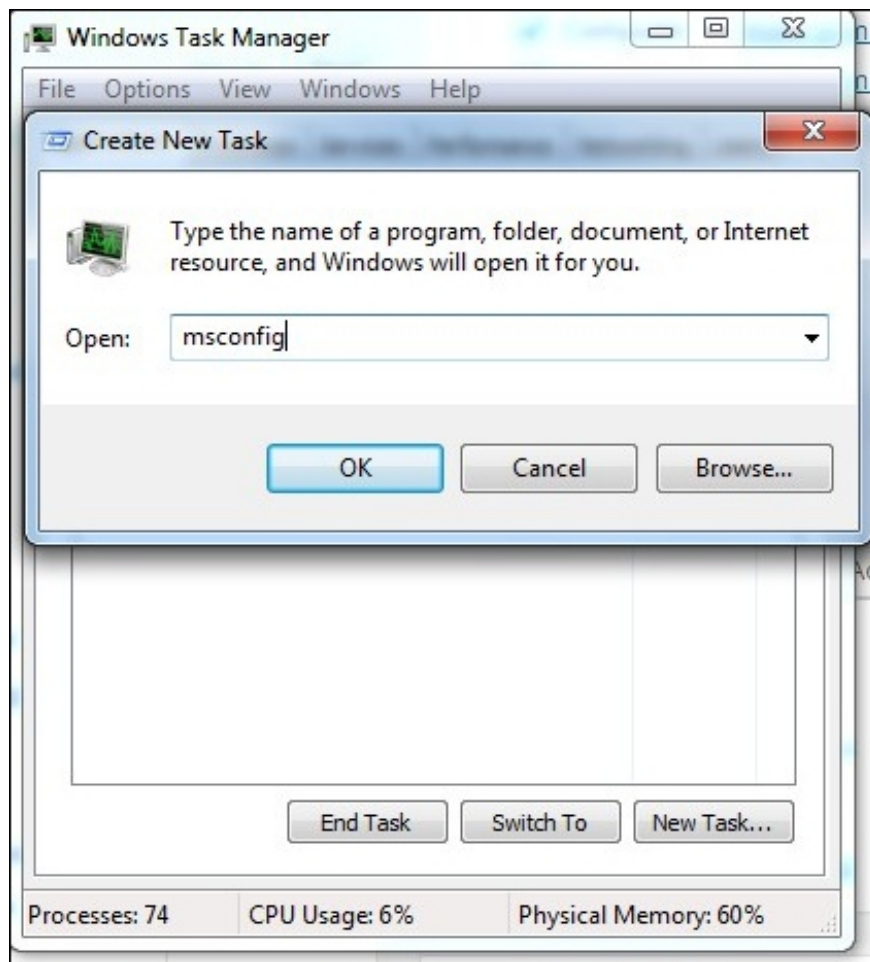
Windows Task Manager

File Options View Windows Help

Create New Task

Type the name of a program, folder, document, or Internet resource, and Windows will open it for you.

Open: msconfig

OK Cancel Browse...

End Task Switch To New Task...

Processes: 74 CPU Usage: 6% Physical Memory: 60%